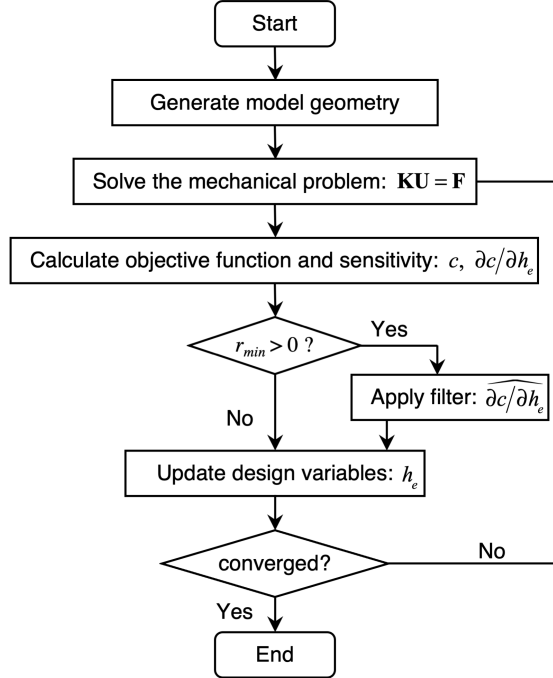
Start

Generate model geometry

Solve the mechanical problem: $\mathbf{KU} = \mathbf{F}$

Calculate objective function and sensitivity: $c,\ \partial c/\partial h_e$

$r_{min} > 0$ ?

Yes

Apply filter: $\widehat{\partial c/\partial h_e}$

No

Update design variables: $h_e$

converged?

No

Yes

End